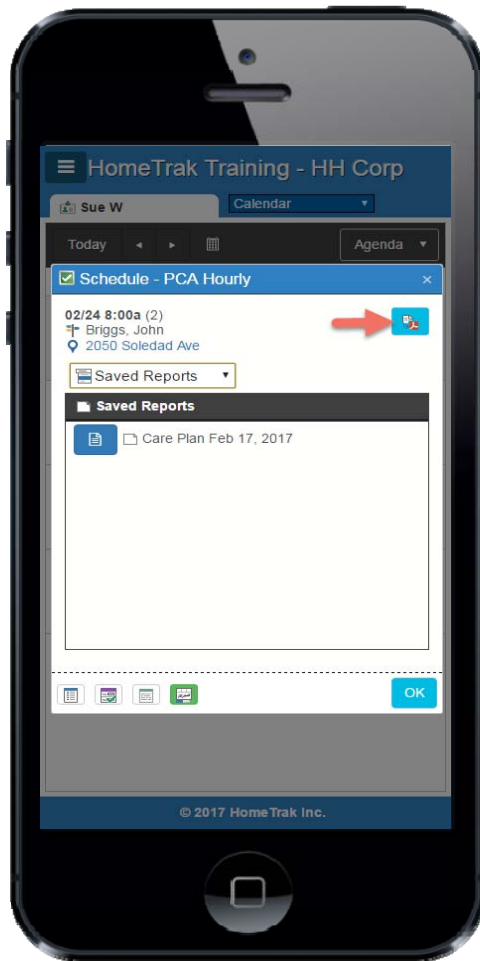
HomeTrak Training - HH Corp

Sue W

Calendar

Today ◂ ▸

Agenda

Schedule - PCA Hourly

×

02/24 8:00a (2)
Briggs, John
2050 Soledad Ave

Saved Reports

Saved Reports

Care Plan Feb 17, 2017

OK

© 2017 HomeTrak Inc.